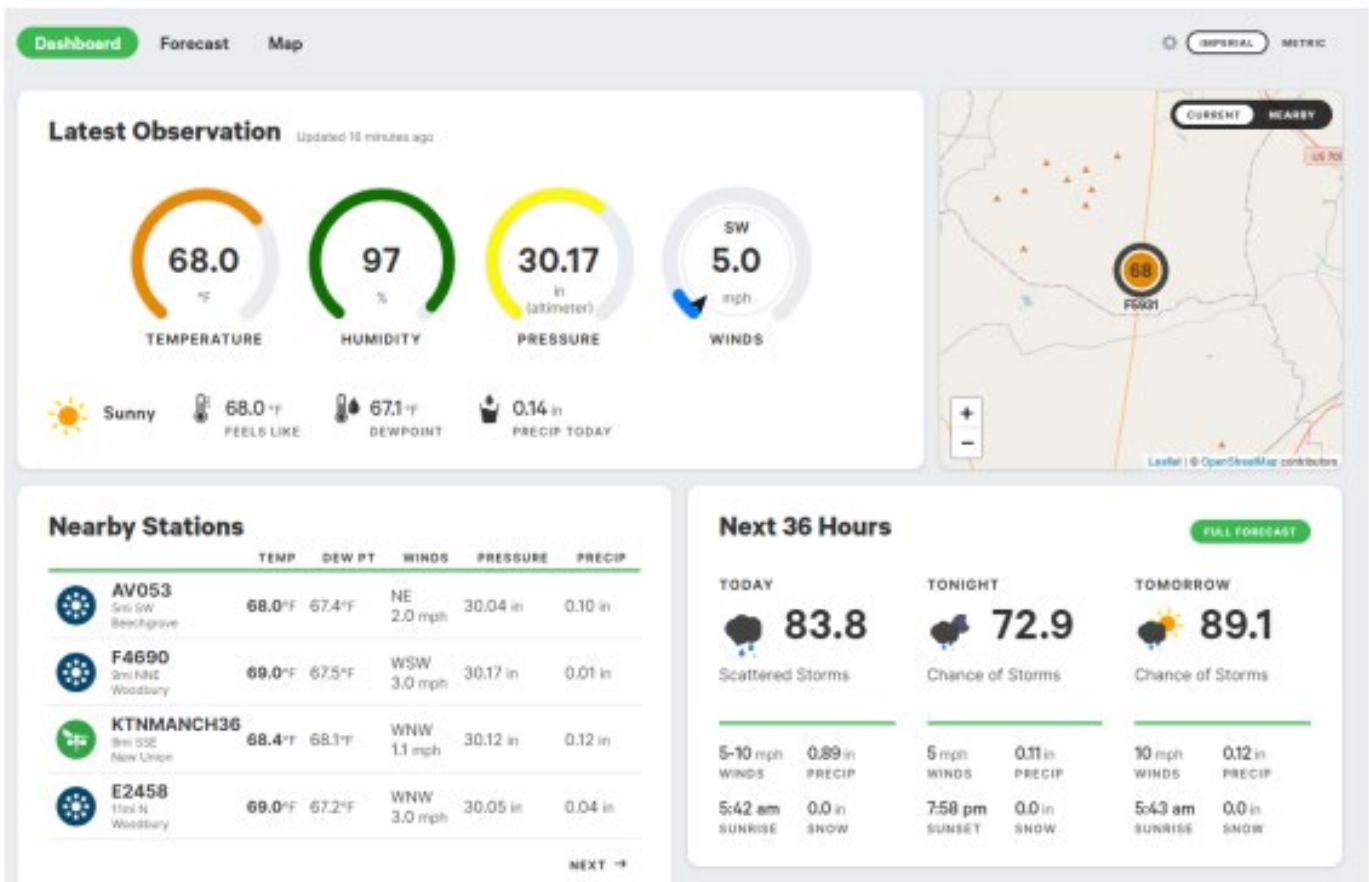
Dashboard Forecast Map

IMPERIAL METRIC

Latest Observation Updated 16 minutes ago

68.0 °F TEMPERATURE

97 % HUMIDITY

30.17 in (altimeter) PRESSURE

SW 5.0 mph WINDS

Sunny

68.0 °F FEELS LIKE

67.1 °F DEWPOINT

0.14 in PRECIP TODAY

CURRENT NEARBY

US 70

68

F5931

+
−

Leaflet | © OpenStreetMap contributors

Nearby Stations

| | TEMP | DEW PT | WINDS | PRESSURE | PRECIP |
|---|---|---|---|---|---|
| AV053 5mi SW Beechgrove | 68.0°F | 67.4°F | NE 2.0 mph | 30.04 in | 0.10 in |
| F4690 9mi NNE Woodbury | 69.0°F | 67.5°F | WSW 3.0 mph | 30.17 in | 0.01 in |
| KTNMANCH36 9mi SSE New Union | 68.4°F | 68.1°F | WNW 1.1 mph | 30.12 in | 0.12 in |
| E2458 11mi N Woodbury | 69.0°F | 67.2°F | WNW 3.0 mph | 30.05 in | 0.04 in |

NEXT →

Next 36 Hours

FULL FORECAST

TODAY
83.8
Scattered Storms
5-10 mph WINDS
0.89 in PRECIP
5:42 am SUNRISE
0.0 in SNOW

TONIGHT
72.9
Chance of Storms
5 mph WINDS
0.11 in PRECIP
7:58 pm SUNSET
0.0 in SNOW

TOMORROW
89.1
Chance of Storms
10 mph WINDS
0.12 in PRECIP
5:43 am SUNRISE
0.0 in SNOW